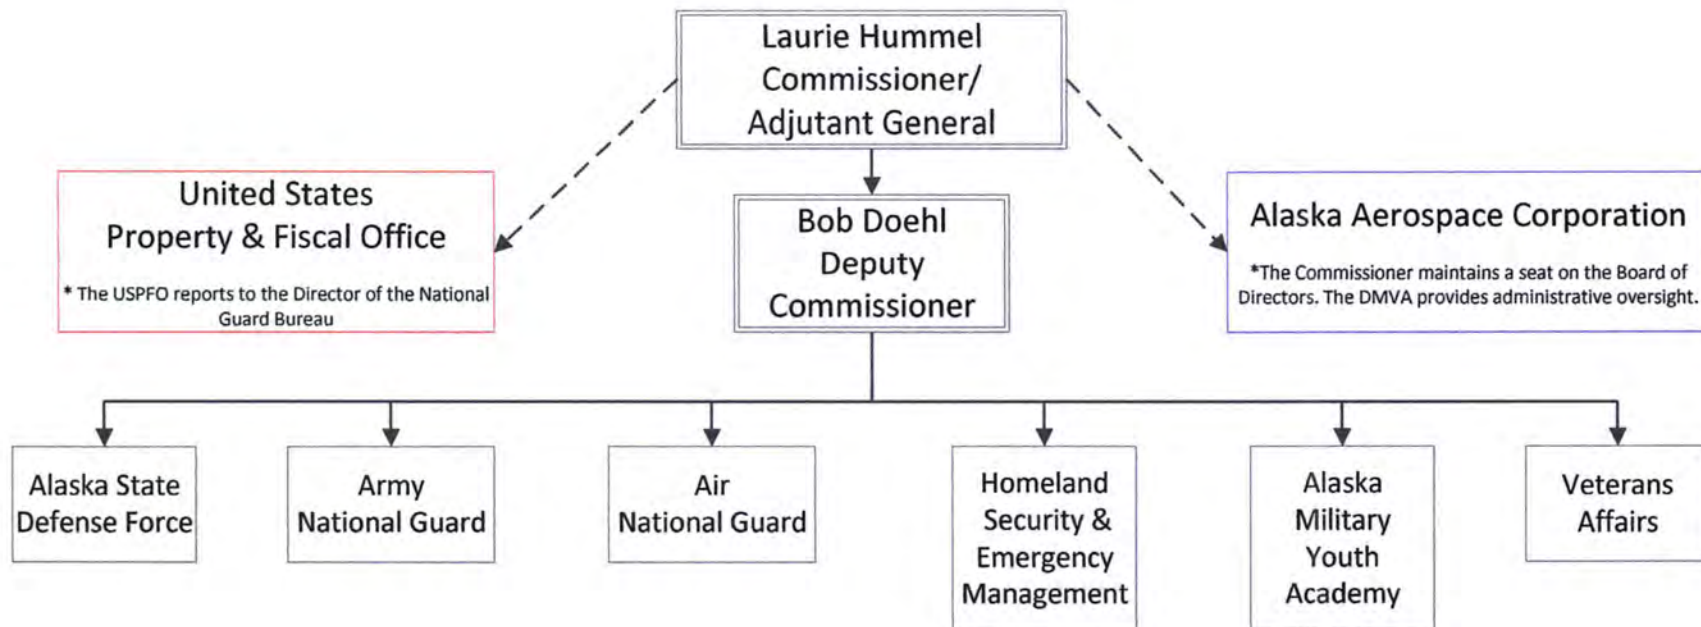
Laurie Hummel
Commissioner/
Adjutant General

United States
Property & Fiscal Office

* The USPFO reports to the Director of the National Guard Bureau

Bob Doehl
Deputy
Commissioner

Alaska Aerospace Corporation

*The Commissioner maintains a seat on the Board of Directors. The DMVA provides administrative oversight.

Alaska State Defense Force

Army National Guard

Air National Guard

Homeland Security & Emergency Management

Alaska Military Youth Academy

Veterans Affairs